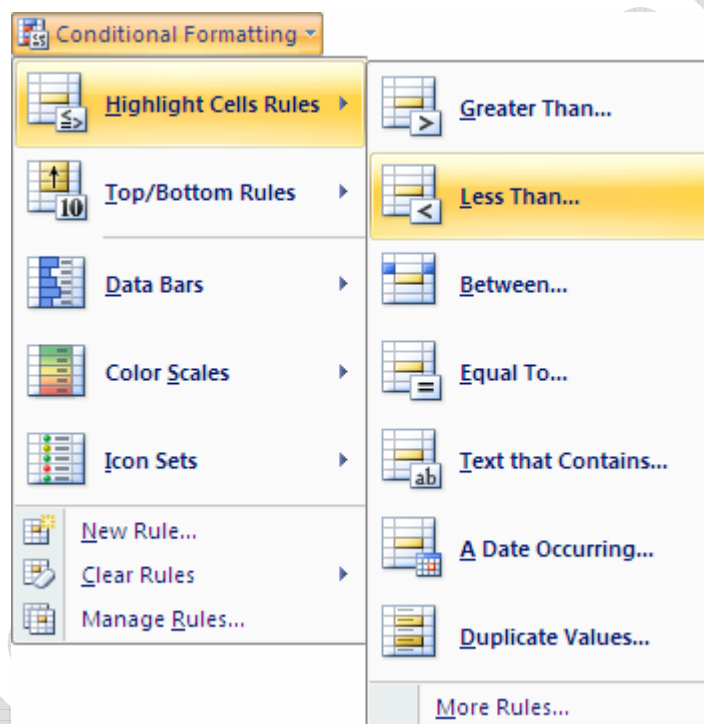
Conditional Formatting

Highlight Cells Rules

Top/Bottom Rules

Data Bars

Color Scales

Icon Sets

New Rule...

Clear Rules

Manage Rules...

Greater Than...

Less Than...

Between...

Equal To...

Text that Contains...

A Date Occurring...

Duplicate Values...

More Rules...